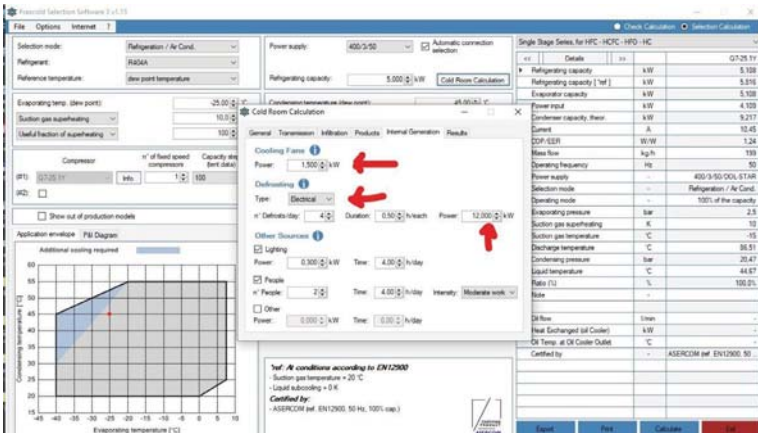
Frascold Selection Software 3 v1.15

File Options Internet ?

Check Calculation Selection Calculation

Selection mode: Refrigeration / Air Cond.
Refrigerant: R404A
Reference temperature: dew point temperature

Power supply: 400/3/50 Automatic connection selection
Refrigerating capacity: 5.000 kW Cold Room Calculation

Evaporating temp. (dew point): -25.00 °C
Suction gas superheating 10.0 K
Useful fraction of superheating 100 %

Condensing temperature (dew point): 45.00 °C

Compressor n° of fixed speed compressors Capacity step (lent data)
(#1): Q7-25.1Y Info 1 100
(#2):

Show out of production models

Application envelope P&I Diagram

Additional cooling required

Condensing temperature [°C]
65 60 55 50 45 40 35 30 25 20 15 10
-45 -40 -35 -30 -25 -20 -15 -10 -5 0 5 10 15
Evaporating temperature [°C]

Cold Room Calculation

General Transmission Infiltration Products Internal Generation Results

Cooling Fans
Power: 1.500 kW

Defrosting
Type: Electrical
n° Defrosts /day: 4 Duration: 0.50 h/each Power: 12.000 kW

Other Sources
Lighting
Power: 0.300 kW Time: 4.00 h/day
People
n° People: 2 Time: 4.00 h/day Intensity: Moderate work
Other
Power: 0.000 kW Time: 0.00 h/day

*ref: At conditions according to EN12900
- Suction gas temperature = 20 °C
- Liquid subcooling = 0 K
Certified by:
- ASERCOM (ref. EN12900, 50 Hz, 100% cap.)

Single Stage Series, for HFC - HCFC - HFO - HC

| << | Details | >> | | Q7-25.1Y |
|---|---|---|---|---|
| ▸ | Refrigerating capacity | | kW | 5.108 |
| | Refrigerating capacity [*ref] | | kW | 5.816 |
| | Evaporator capacity | | kW | 5.108 |
| | Power input | | kW | 4.109 |
| | Condenser capacity, theor. | | kW | 9.217 |
| | Current | | A | 10.45 |
| | COP/EER | | W/W | 1.24 |
| | Mass flow | | kg/h | 199 |
| | Operating frequency | | Hz | 50 |
| | Power supply | | | 400/3/50/DOL-STAR |
| | Selection mode | | - | Refrigeration / Air Cond. |
| | Operating mode | | - | 100% of the capacity |
| | Evaporating pressure | | bar | 2.5 |
| | Suction gas superheating | | K | 10 |
| | Suction gas temperature | | °C | -15 |
| | Discharge temperature | | °C | 86.51 |
| | Condensing pressure | | bar | 20.47 |
| | Liquid temperature | | °C | 44.67 |
| | Ratio (%) | | % | 100.0% |
| | Note | | - | |
| | Oil flow | | l/min | - |
| | Heat Exchanged (oil Cooler) | | kW | - |
| | Oil Temp. at Oil Cooler Outlet | | °C | - |
| | Certified by | | - | ASERCOM (ref. EN12900, 50 ... |

Export Print Calculate Exit